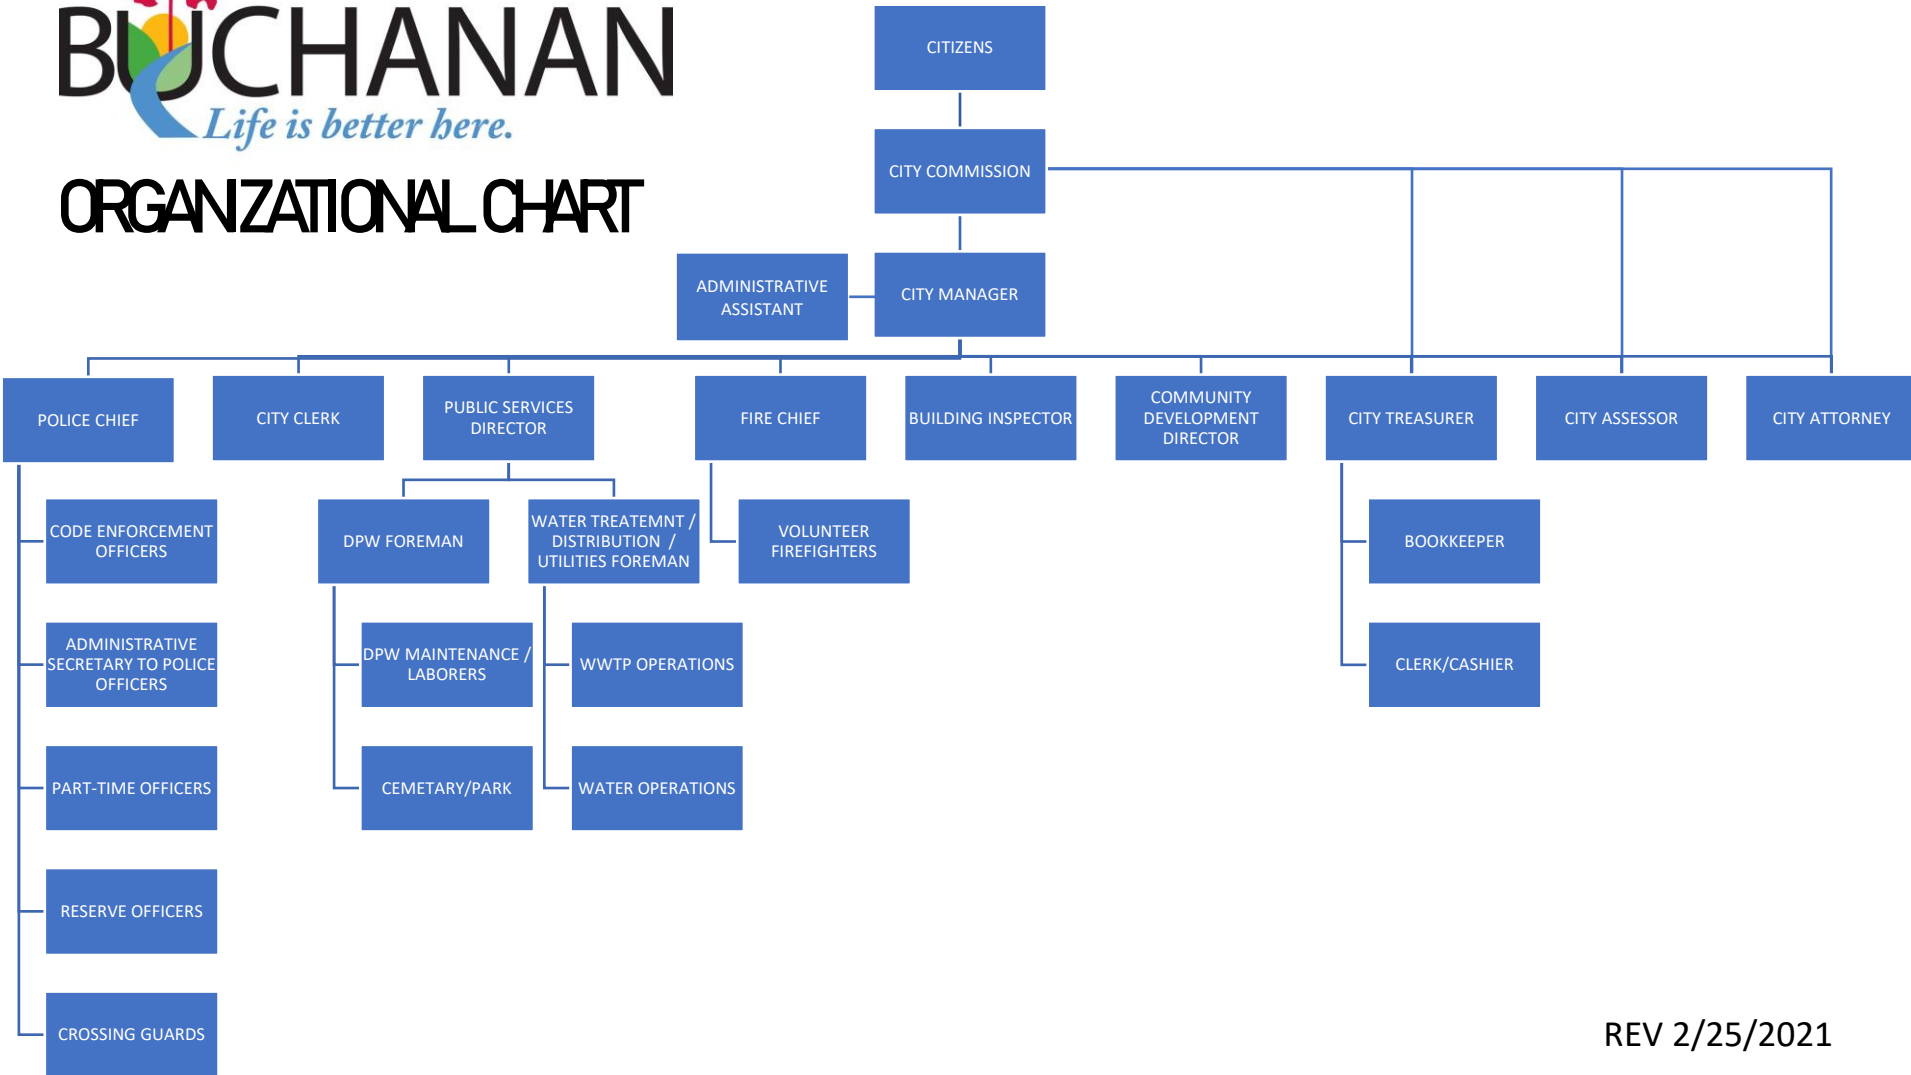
BUCHANAN
Life is better here.

ORGANIZATIONAL CHART

CITIZENS

CITY COMMISSION

ADMINISTRATIVE ASSISTANT

CITY MANAGER

POLICE CHIEF

CITY CLERK

PUBLIC SERVICES DIRECTOR

FIRE CHIEF

BUILDING INSPECTOR

COMMUNITY DEVELOPMENT DIRECTOR

CITY TREASURER

CITY ASSESSOR

CITY ATTORNEY

CODE ENFORCEMENT OFFICERS

ADMINISTRATIVE SECRETARY TO POLICE OFFICERS

PART-TIME OFFICERS

RESERVE OFFICERS

CROSSING GUARDS

DPW FOREMAN

WATER TREATEMNT / DISTRIBUTION / UTILITIES FOREMAN

DPW MAINTENANCE / LABORERS

CEMETARY/PARK

WWTP OPERATIONS

WATER OPERATIONS

VOLUNTEER FIREFIGHTERS

BOOKKEEPER

CLERK/CASHIER

REV 2/25/2021